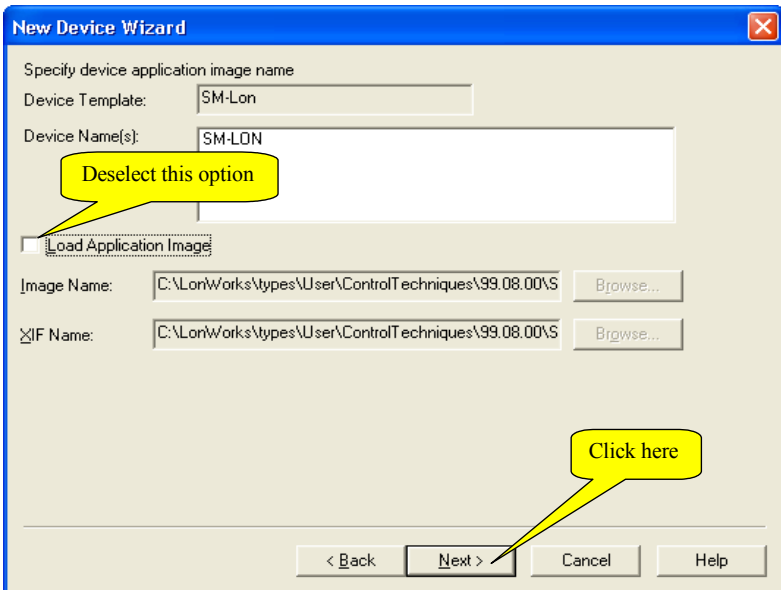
New Device Wizard

Specify device application image name

Device Template: SM-Lon

Device Name(s): SM-LON

Deselect this option

Load Application Image

Image Name: C:\LonWorks\types\User\ControlTechniques\99.08.00\S Browse...

XIF Name: C:\LonWorks\types\User\ControlTechniques\99.08.00\S Browse...

Click here

< Back Next > Cancel Help